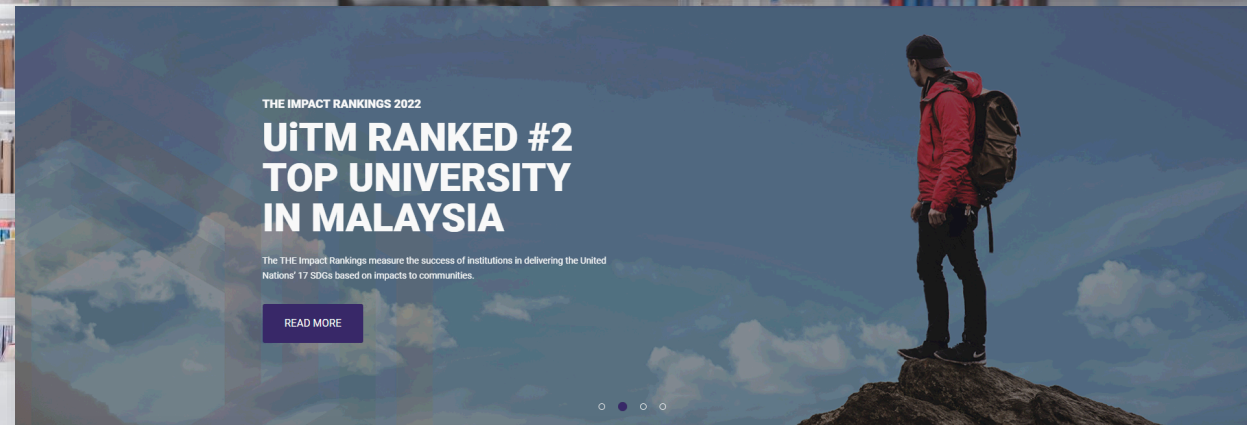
THE IMPACT RANKINGS 2022

UiTM RANKED #2 TOP UNIVERSITY IN MALAYSIA

The THE Impact Rankings measure the success of institutions in delivering the United Nations' 17 SDGs based on impacts to communities.

READ MORE